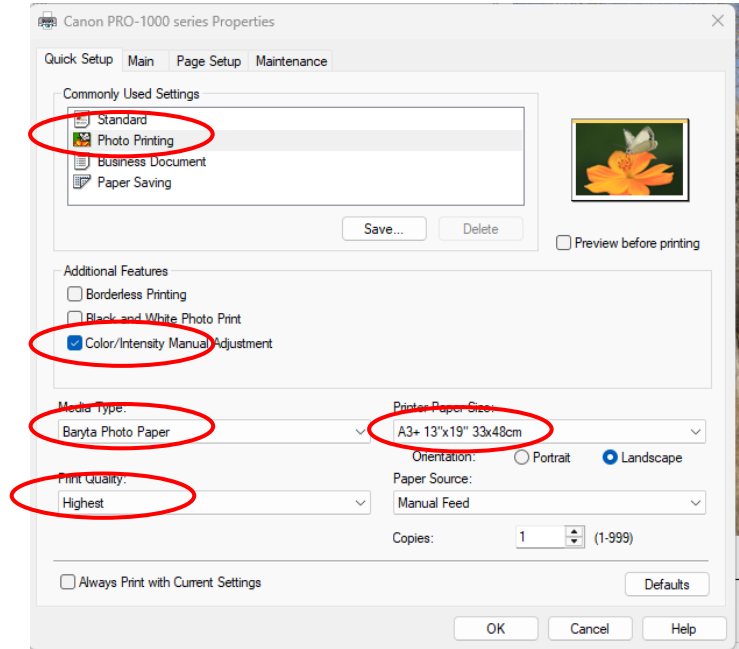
Canon PRO-1000 series Properties

Quick Setup | Main | Page Setup | Maintenance

Commonly Used Settings

Standard
Photo Printing
Business Document
Paper Saving

Save... | Delete

Preview before printing

Additional Features

Borderless Printing
Black and White Photo Print
Color/Intensity Manual Adjustment

Media Type:
Baryta Photo Paper

Printer Paper Size:
A3+ 13"x19" 33x48cm

Orientation: Portrait Landscape

Print Quality:
Highest

Paper Source:
Manual Feed

Copies: 1 (1-999)

Always Print with Current Settings

Defaults

OK | Cancel | Help